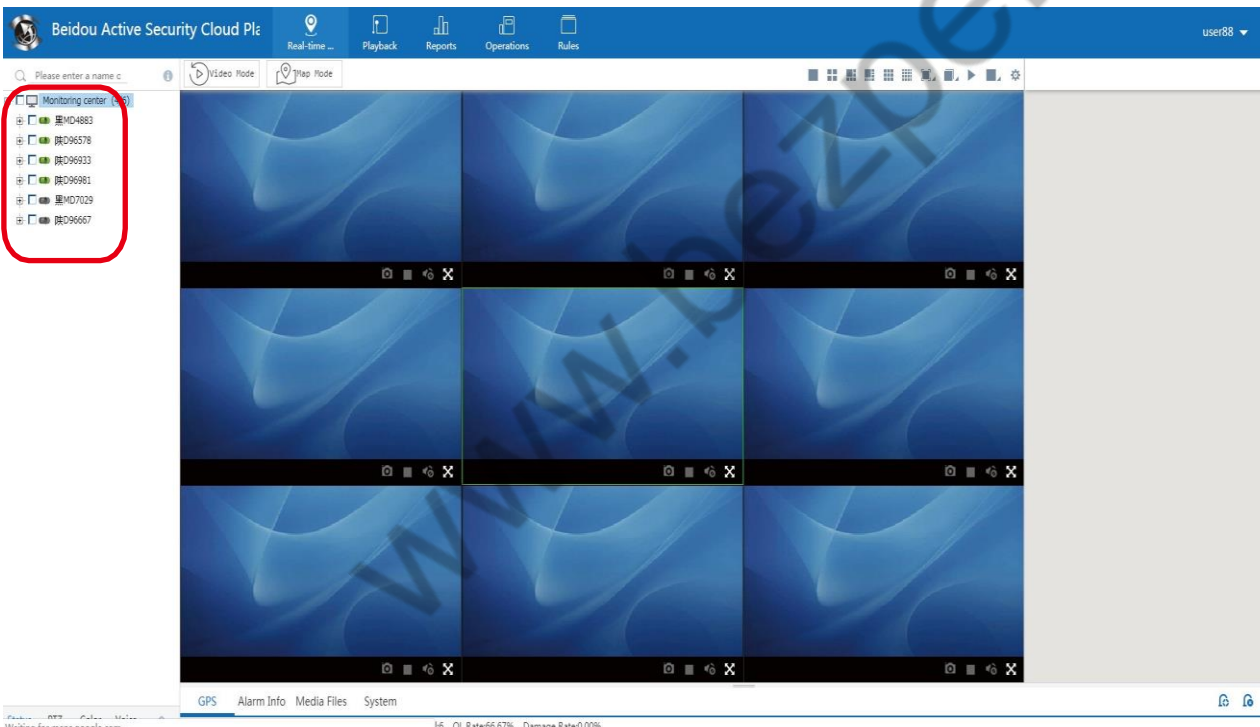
Beidou Active Security Cloud Pla

Real-time ...

Playback

Reports

Operations

Rules

user88

Please enter a name c

Video Mode

Map Mode

Monitoring center (4/6)

黑MD4883

陕D96578

陕D96933

陕D96981

黑MD7029

陕D96667

www.bezpe

GPS

Alarm Info

Media Files

System

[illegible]

Ql Rate:66.67% Damage Rate:0.00%